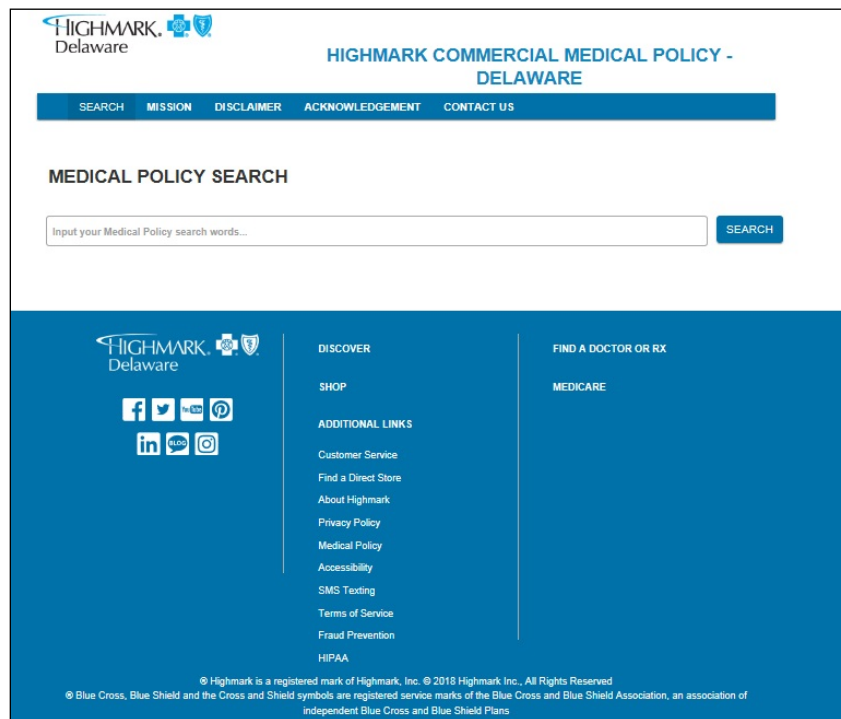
HIGHMARK.
Delaware

HIGHMARK COMMERCIAL MEDICAL POLICY - DELAWARE

SEARCH MISSION DISCLAIMER ACKNOWLEDGEMENT CONTACT US

MEDICAL POLICY SEARCH

Input your Medical Policy search words...

SEARCH

HIGHMARK.
Delaware

You Tube BLOG

DISCOVER

SHOP

ADDITIONAL LINKS

Customer Service
Find a Direct Store
About Highmark
Privacy Policy
Medical Policy
Accessibility
SMS Texting
Terms of Service
Fraud Prevention
HIPAA

FIND A DOCTOR OR RX

MEDICARE

® Highmark is a registered mark of Highmark, Inc. © 2018 Highmark Inc., All Rights Reserved
® Blue Cross, Blue Shield and the Cross and Shield symbols are registered service marks of the Blue Cross and Blue Shield Association, an association of independent Blue Cross and Blue Shield Plans